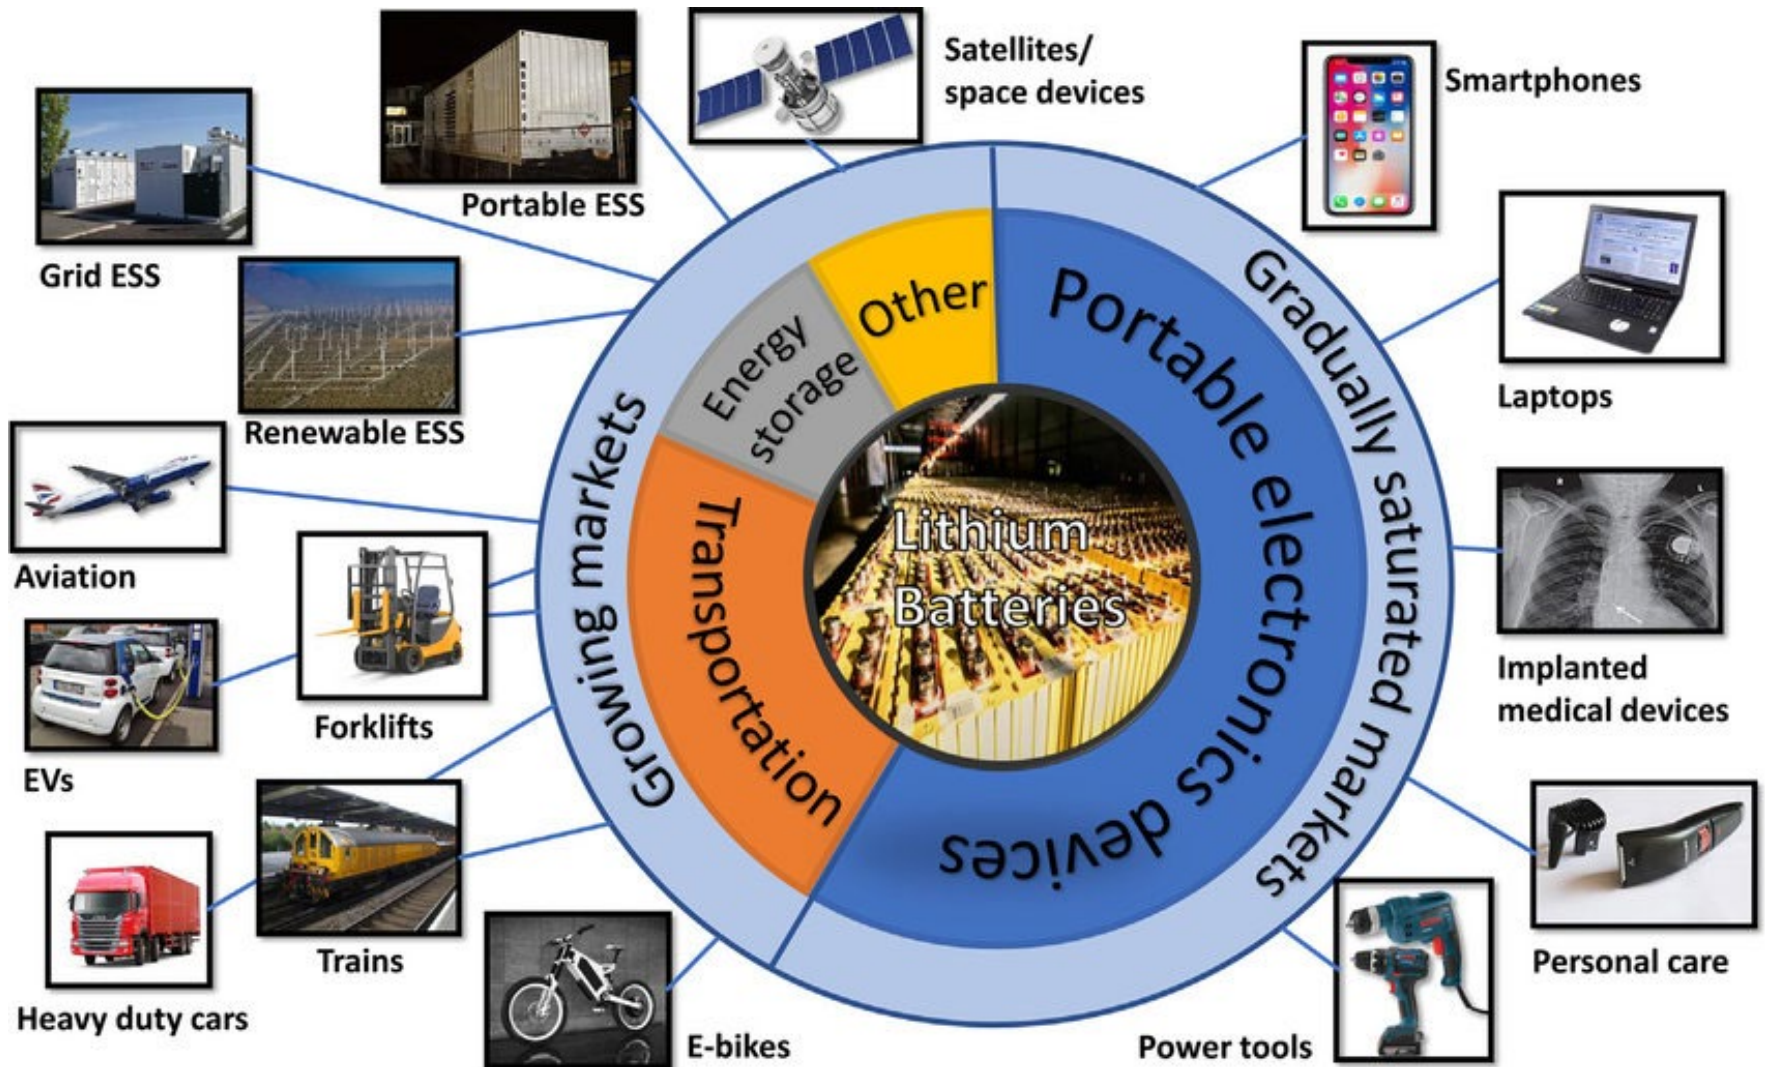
Lithium Batteries

Portable electronics devices

Transportation

Energy storage

Other

Growing markets

Gradually saturated markets

Satellites/ space devices

Portable ESS

Grid ESS

Renewable ESS

Aviation

Forklifts

EVs

Trains

Heavy duty cars

E-bikes

Power tools

Personal care

Implanted medical devices

Laptops

Smartphones